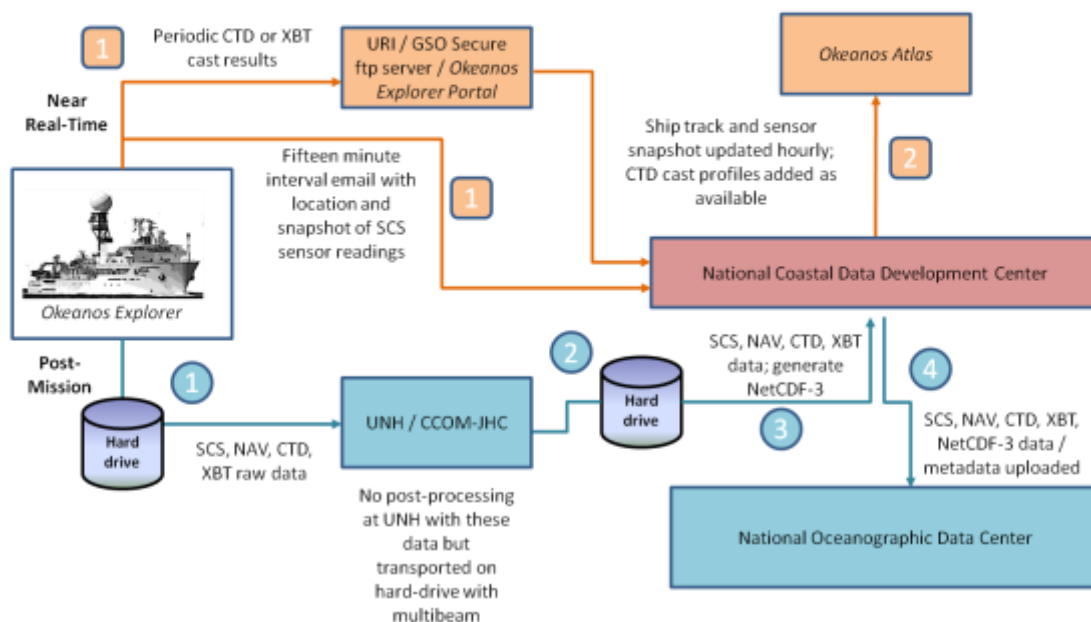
1

Periodic CTD or XBT cast results

URI / GSO Secure ftp server / Okeanos Explorer Portal

Okeanos Atlas

Near Real-Time

Fifteen minute interval email with location and snapshot of SCS sensor readings

1

Ship track and sensor snapshot updated hourly; CTD cast profiles added as available

2

Okeanos Explorer

National Coastal Data Development Center

Post-Mission

1

Hard drive

SCS, NAV, CTD, XBT raw data

UNH / CCOM-JHC

2

Hard drive

SCS, NAV, CTD, XBT data; generate NetCDF-3

3

4

SCS, NAV, CTD, XBT, NetCDF-3 data / metadata uploaded

No post-processing at UNH with these data but transported on hard-drive with multibeam

National Oceanographic Data Center